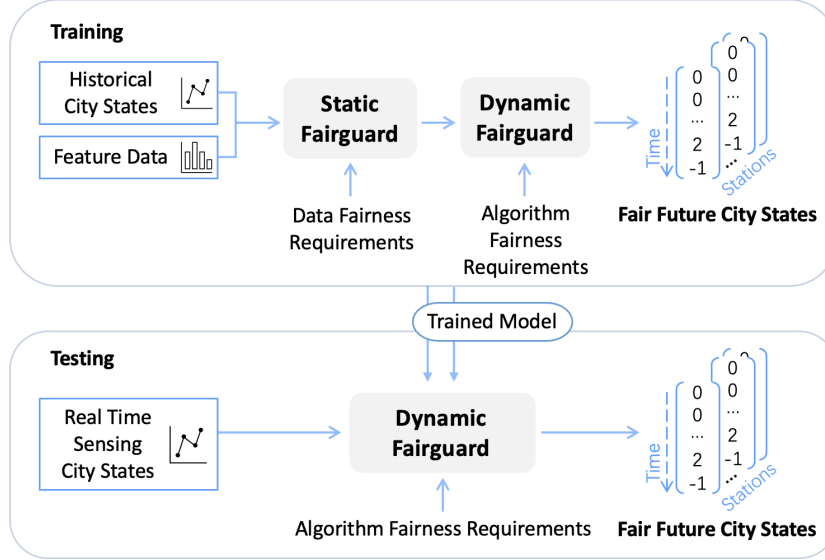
Training

Historical City States

Feature Data

Static Fairguard

Dynamic Fairguard

Data Fairness Requirements

Algorithm Fairness Requirements

Time

Stations

0
0
...
2
-1

0
0
...
2
-1

Fair Future City States

Trained Model

Testing

Real Time Sensing City States

Dynamic Fairguard

Algorithm Fairness Requirements

Time

Stations

0
0
...
2
-1

0
0
...
2
-1

Fair Future City States